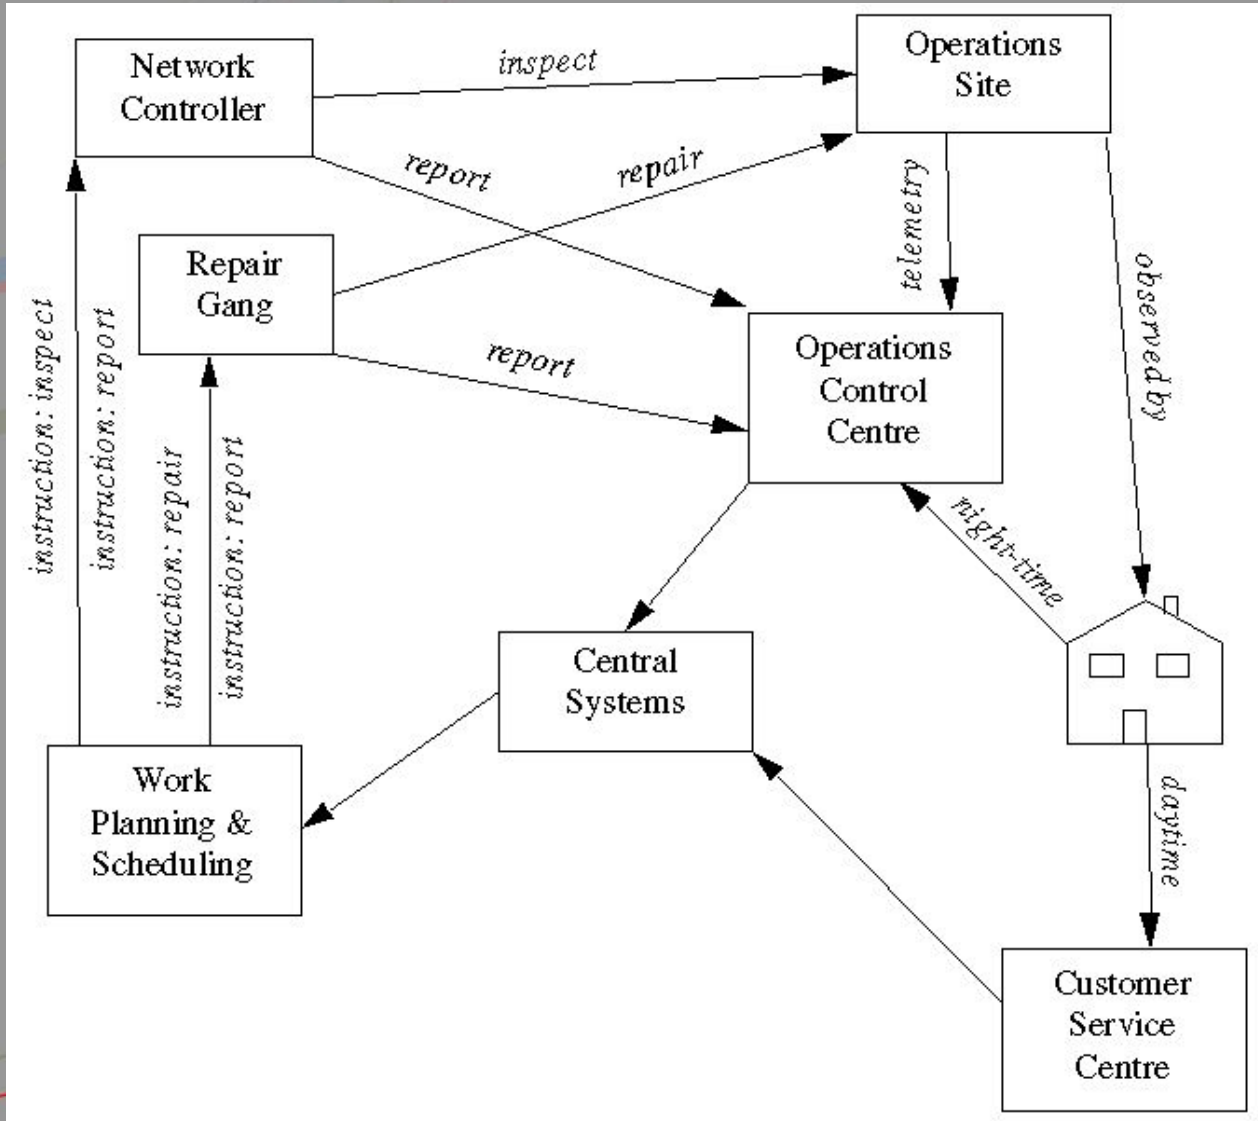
Network Controller

inspect

Operations Site

report

repair

telemetry

observed by

Repair Gang

report

Operations Control Centre

instruction: inspect

instruction: report

instruction: repair

instruction: report

night-time

Central Systems

Work Planning & Scheduling

daytime

Customer Service Centre